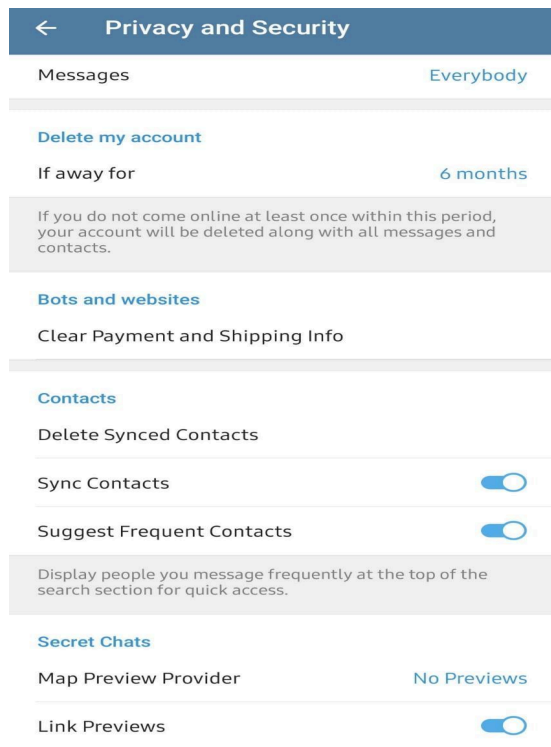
← Privacy and Security

Messages Everybody

Delete my account

If away for 6 months

If you do not come online at least once within this period, your account will be deleted along with all messages and contacts.

Bots and websites

Clear Payment and Shipping Info

Contacts

Delete Synced Contacts

Sync Contacts

Suggest Frequent Contacts

Display people you message frequently at the top of the search section for quick access.

Secret Chats

Map Preview Provider No Previews

Link Previews